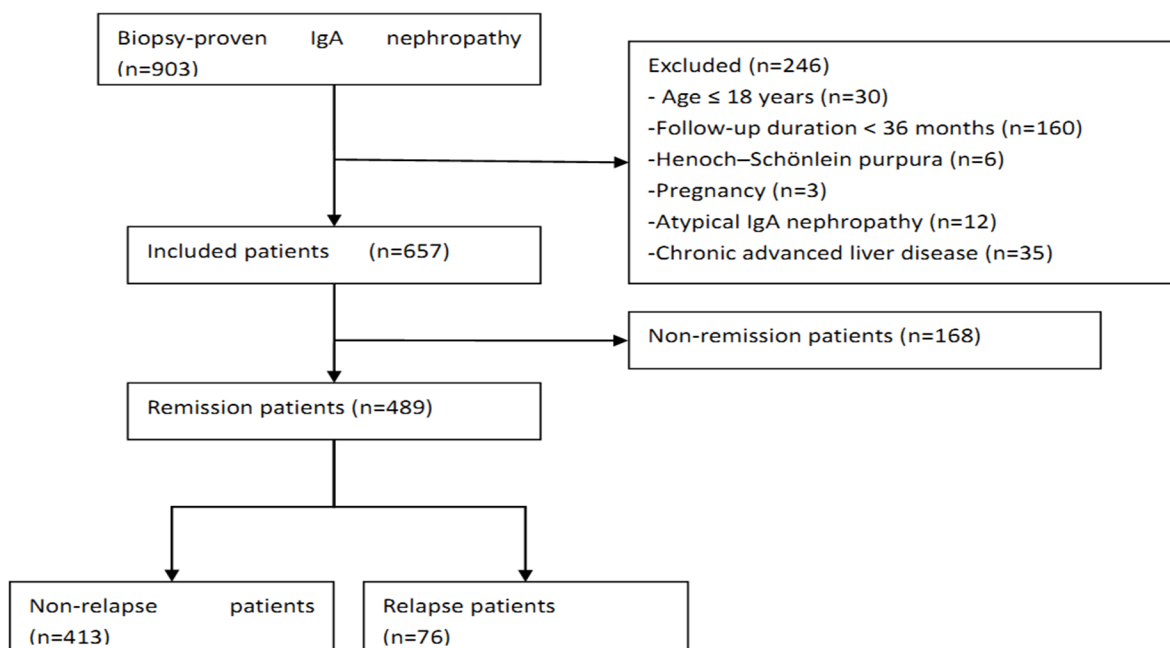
Biopsy-proven IgA nephropathy (n=903)

Excluded (n=246)
- Age ≤ 18 years (n=30)
-Follow-up duration < 36 months (n=160)
-Henoch–Schönlein purpura (n=6)
-Pregnancy (n=3)
-Atypical IgA nephropathy (n=12)
-Chronic advanced liver disease (n=35)

Included patients (n=657)

Non-remission patients (n=168)

Remission patients (n=489)

Non-relapse patients (n=413)

Relapse patients (n=76)